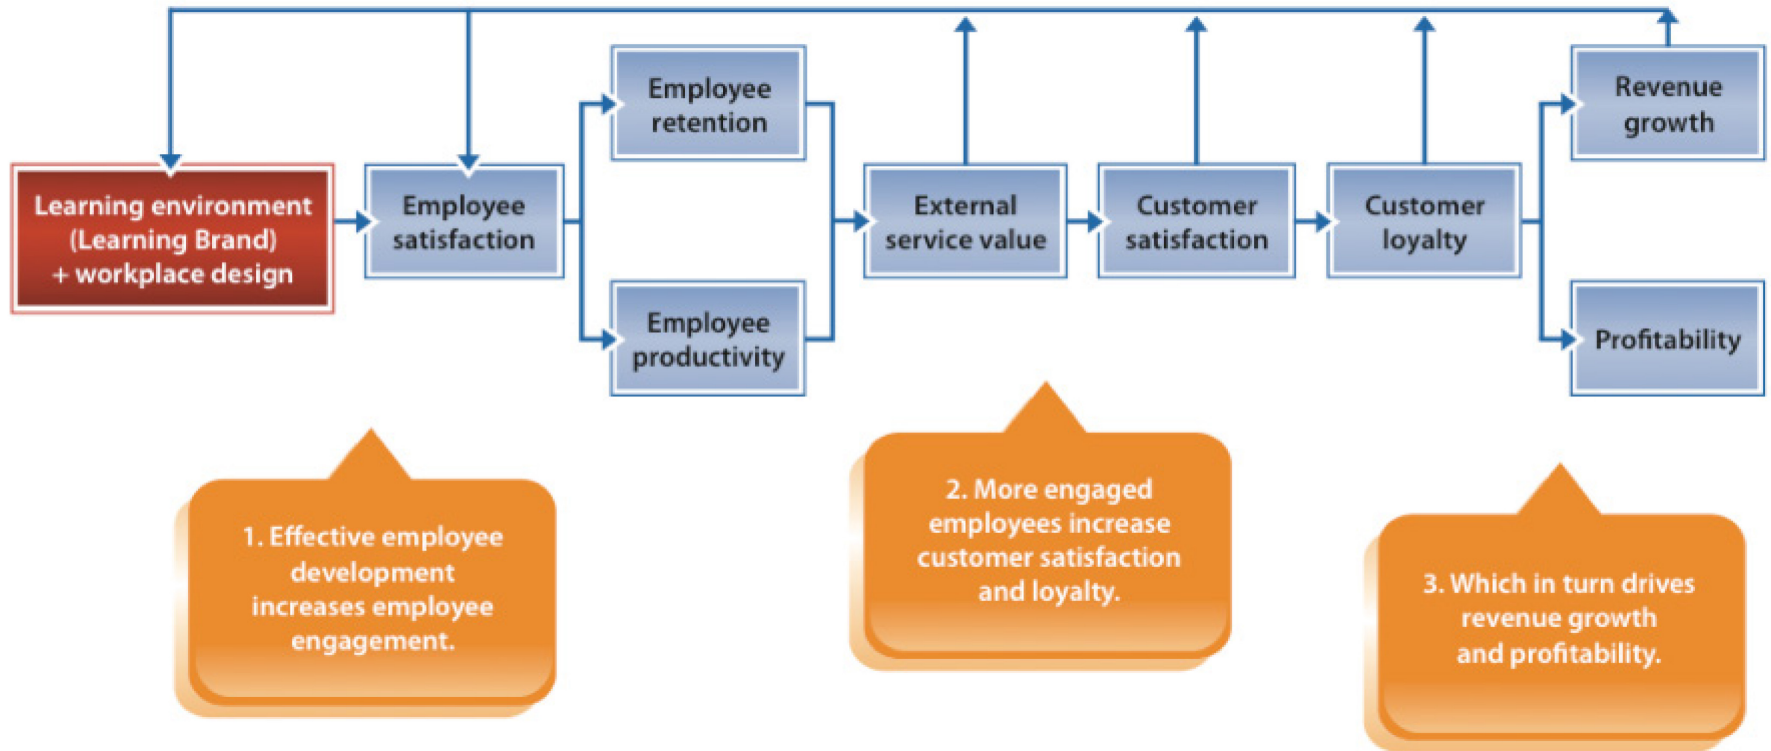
Learning environment (Learning Brand) + workplace design

Employee satisfaction

Employee retention

Employee productivity

External service value

Customer satisfaction

Customer loyalty

Revenue growth

Profitability

1. Effective employee development increases employee engagement.

2. More engaged employees increase customer satisfaction and loyalty.

3. Which in turn drives revenue growth and profitability.